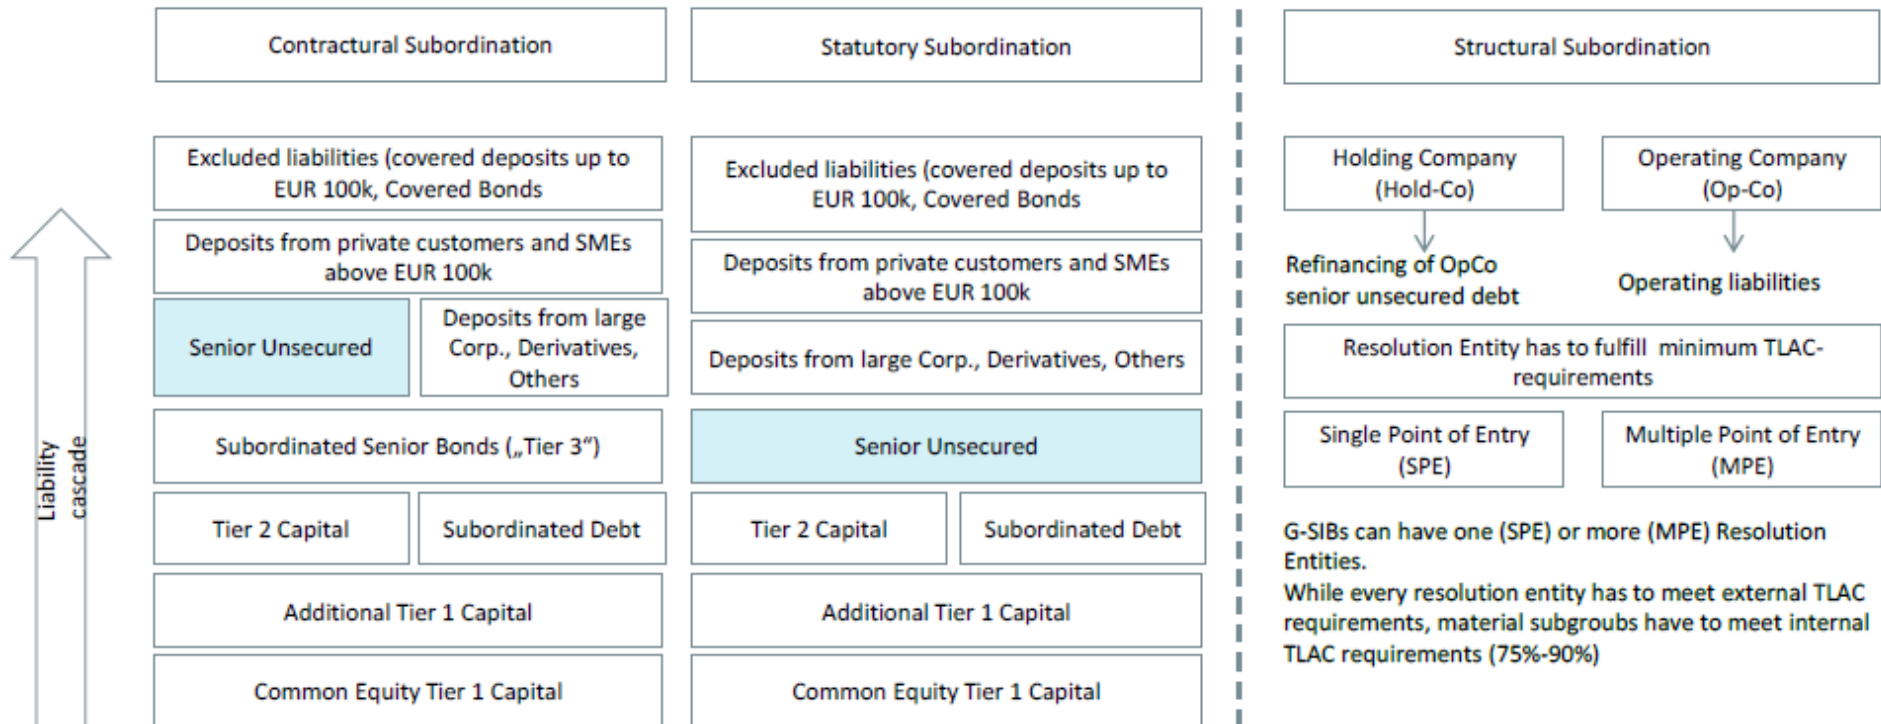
Liability cascade

Contractural Subordination

Excluded liabilities (covered deposits up to EUR 100k, Covered Bonds

Deposits from private customers and SMEs above EUR 100k

Senior Unsecured

Deposits from large Corp., Derivatives, Others

Subordinated Senior Bonds („Tier 3“)

Tier 2 Capital

Subordinated Debt

Additional Tier 1 Capital

Common Equity Tier 1 Capital

Statutory Subordination

Excluded liabilities (covered deposits up to EUR 100k, Covered Bonds

Deposits from private customers and SMEs above EUR 100k

Deposits from large Corp., Derivatives, Others

Senior Unsecured

Tier 2 Capital

Subordinated Debt

Additional Tier 1 Capital

Common Equity Tier 1 Capital

Structural Subordination

Holding Company (Hold-Co)

Operating Company (Op-Co)

Refinancing of OpCo senior unsecured debt

Operating liabilities

Resolution Entity has to fulfill minimum TLAC-requirements

Single Point of Entry (SPE)

Multiple Point of Entry (MPE)

G-SIBs can have one (SPE) or more (MPE) Resolution Entities.
While every resolution entity has to meet external TLAC requirements, material subgroubs have to meet internal TLAC requirements (75%-90%)